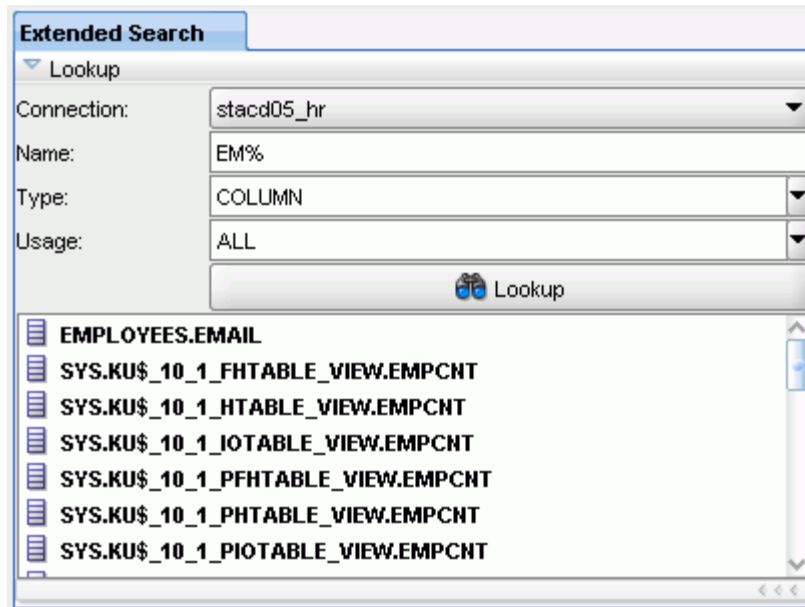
Extended Search

Lookup

| Connection: | stacd05_hr |
|---|---|
| Name: | EM% |
| Type: | COLUMN |
| Usage: | ALL |

Lookup

EMPLOYEES.EMAIL
SYS.KU$_10_1_FHTABLE_VIEW.EMPCNT
SYS.KU$_10_1_HTABLE_VIEW.EMPCNT
SYS.KU$_10_1_IOTABLE_VIEW.EMPCNT
SYS.KU$_10_1_PFHTABLE_VIEW.EMPCNT
SYS.KU$_10_1_PHTABLE_VIEW.EMPCNT
SYS.KU$_10_1_PIOTABLE_VIEW.EMPCNT